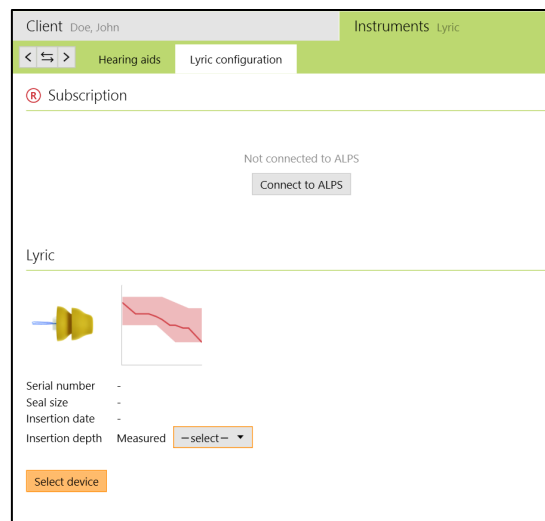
Client Doe, John

Instruments Lyric

< ⇆ >

Hearing aids

Lyric configuration

R Subscription

Not connected to ALPS

Connect to ALPS

Lyric

Serial number -
Seal size -
Insertion date -
Insertion depth Measured —select— ▾

Select device